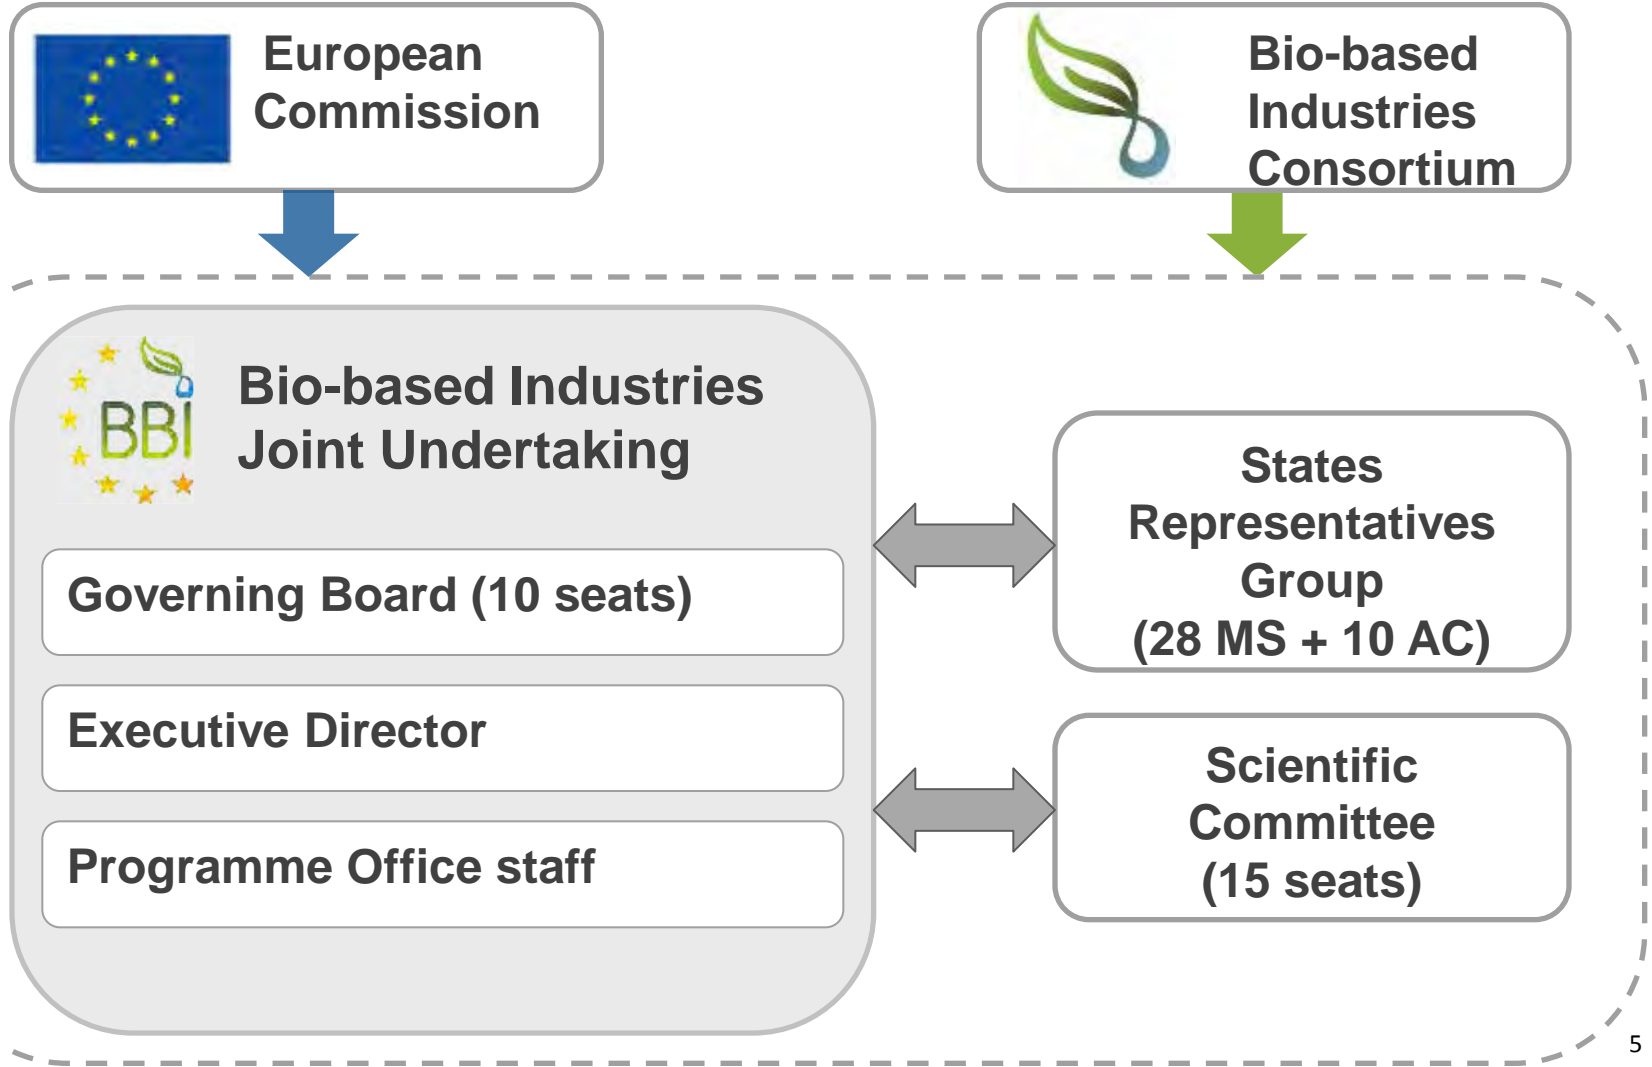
European Commission

Bio-based Industries Consortium

BBI

Bio-based Industries Joint Undertaking

Governing Board (10 seats)

Executive Director

Programme Office staff

States Representatives Group (28 MS + 10 AC)

Scientific Committee (15 seats)

5